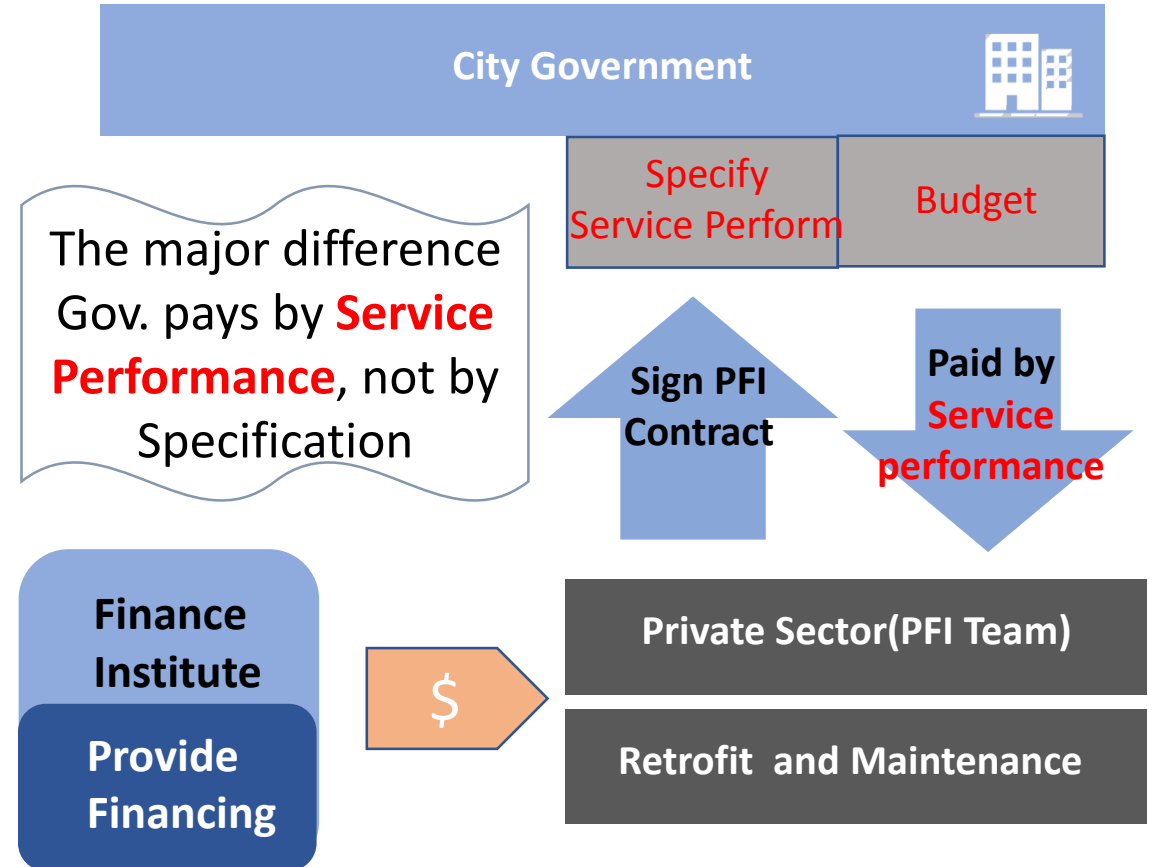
City Government

Specify Service Perform

Budget

The major difference Gov. pays by Service Performance, not by Specification

Sign PFI Contract

Paid by Service performance

Finance Institute

Provide Financing

$

Private Sector(PFI Team)

Retrofit and Maintenance